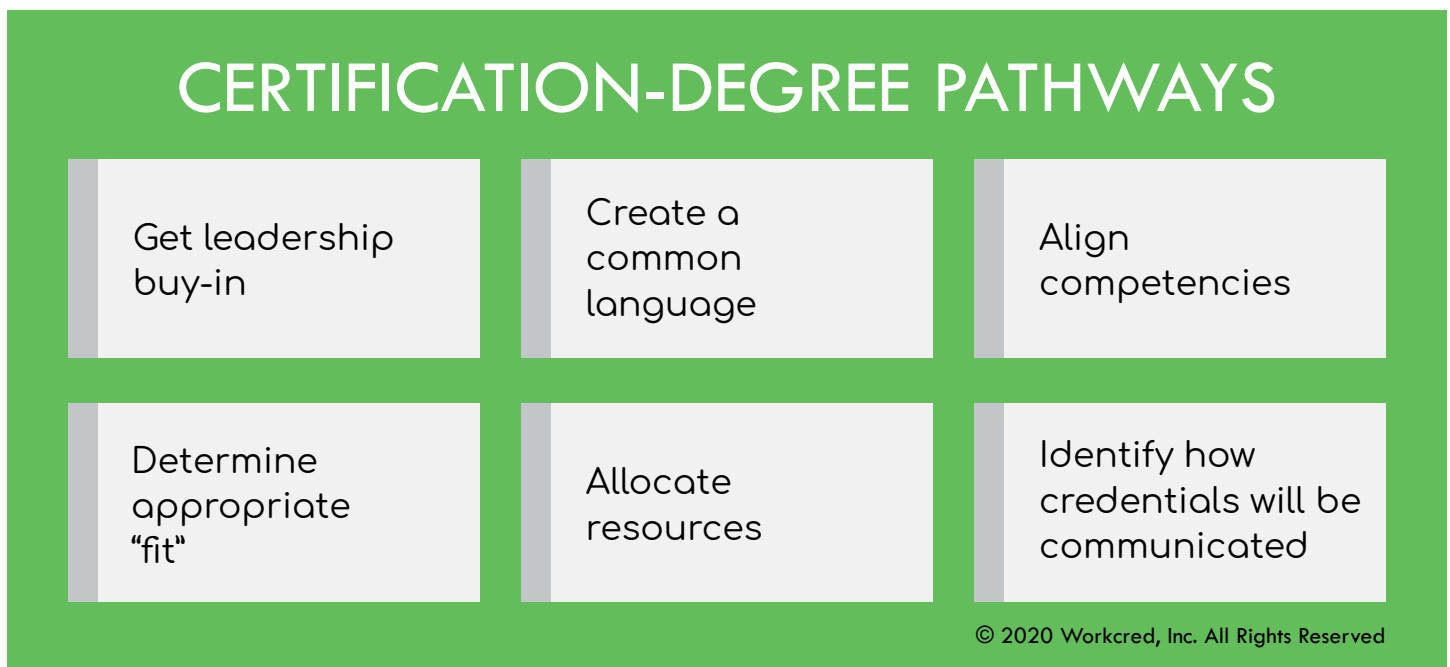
CERTIFICATION-DEGREE PATHWAYS

Get leadership buy-in

Create a common language

Align competencies

Determine appropriate "fit"

Allocate resources

Identify how credentials will be communicated

© 2020 Workcred, Inc. All Rights Reserved